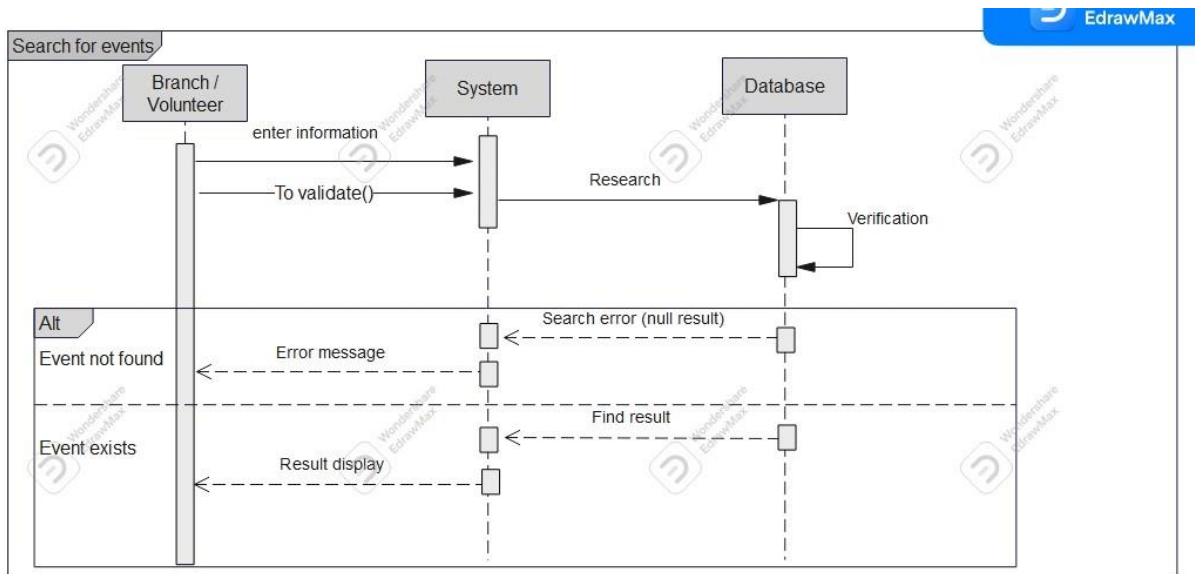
EdrawMax

Search for events

Branch / Volunteer

System

Database

enter information

To validate()

Research

Verification

Alt

Event not found

Search error (null result)

Error message

Event exists

Find result

Result display

Wondershare EdrawMax